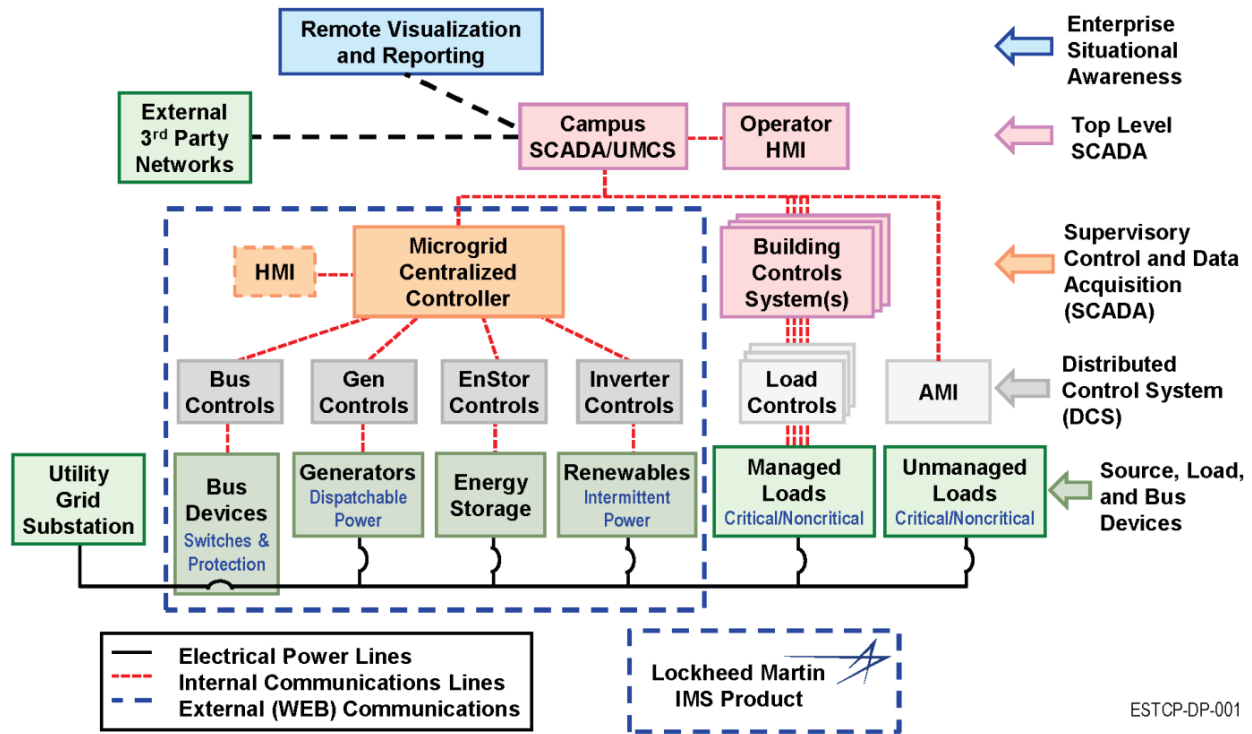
Remote Visualization and Reporting

External 3rd Party Networks

Campus SCADA/UMCS

Operator HMI

Enterprise Situational Awareness

Top Level SCADA

HMI

Microgrid Centralized Controller

Building Controls System(s)

Supervisory Control and Data Acquisition (SCADA)

Bus Controls

Gen Controls

EnStor Controls

Inverter Controls

Load Controls

AMI

Distributed Control System (DCS)

Utility Grid Substation

Bus Devices
Switches & Protection

Generators
Dispatchable Power

Energy Storage

Renewables
Intermittent Power

Managed Loads
Critical/Noncritical

Unmanaged Loads
Critical/Noncritical

Source, Load, and Bus Devices

Electrical Power Lines
Internal Communications Lines
External (WEB) Communications

Lockheed Martin IMS Product

ESTCP-DP-001